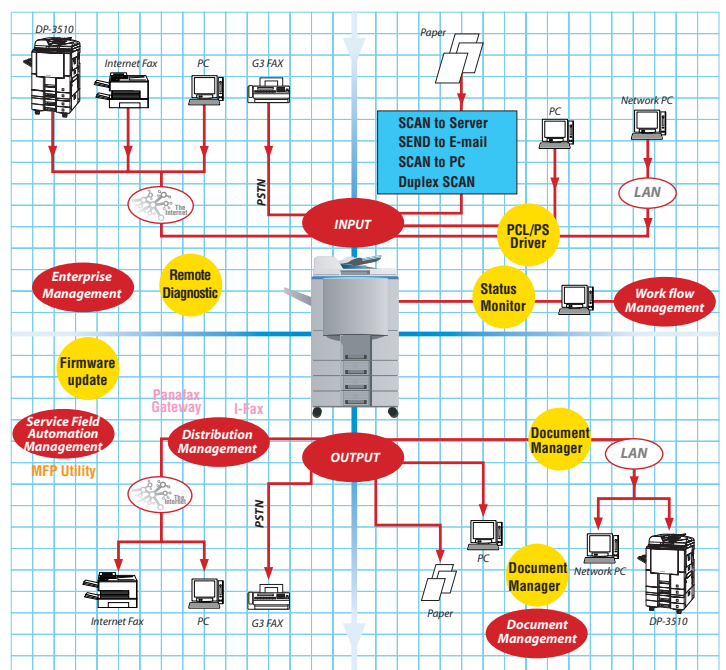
DP-3510

Internet Fax

PC

G3 FAX

Paper

SCAN to Server
SEND to E-mail
SCAN to PC
Duplex SCAN

PC

Network PC

The Internet

PSTN

LAN

INPUT

PCL/PS Driver

Enterprise Management

Remote Diagnostic

Status Monitor

Work flow Management

Firmware update

Panafax Gateway

I-Fax

Service Field Automation Management

MFP Utility

Distribution Management

OUTPUT

Document Manager

LAN

The Internet

PSTN

PC

Document Manager

Network PC

Paper

Document Management

Internet Fax

PC

G3 FAX

DP-3510